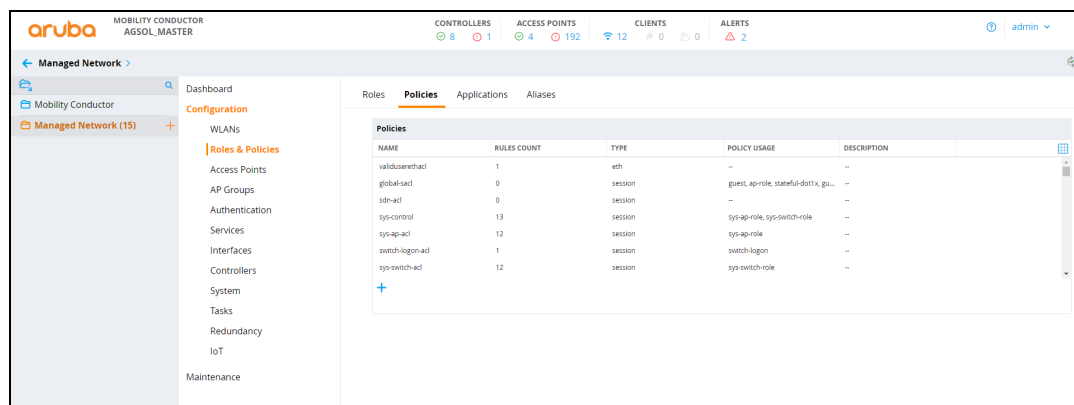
aruba MOBILITY CONDUCTOR AGSOL_MASTER

CONTROLLERS 8 1 ACCESS POINTS 4 192 CLIENTS 12 0 0 ALERTS 2

admin

← Managed Network >

Mobility Conductor
Managed Network (15)

Dashboard
Configuration
WLANs
Roles & Policies
Access Points
AP Groups
Authentication
Services
Interfaces
Controllers
System
Tasks
Redundancy
IoT
Maintenance

Roles Policies Applications Aliases

Policies

| NAME | RULES COUNT | TYPE | POLICY USAGE | DESCRIPTION |
|---|---|---|---|---|
| validuserethacl | 1 | eth | -- | -- |
| global-sacl | 0 | session | guest, ap-role, stateful-dot1x, gu... | -- |
| sdn-acl | 0 | session | -- | -- |
| sys-control | 13 | session | sys-ap-role, sys-switch-role | -- |
| sys-ap-acl | 12 | session | sys-ap-role | -- |
| switch-logon-acl | 1 | session | switch-logon | -- |
| sys-switch-acl | 12 | session | sys-switch-role | -- |

+